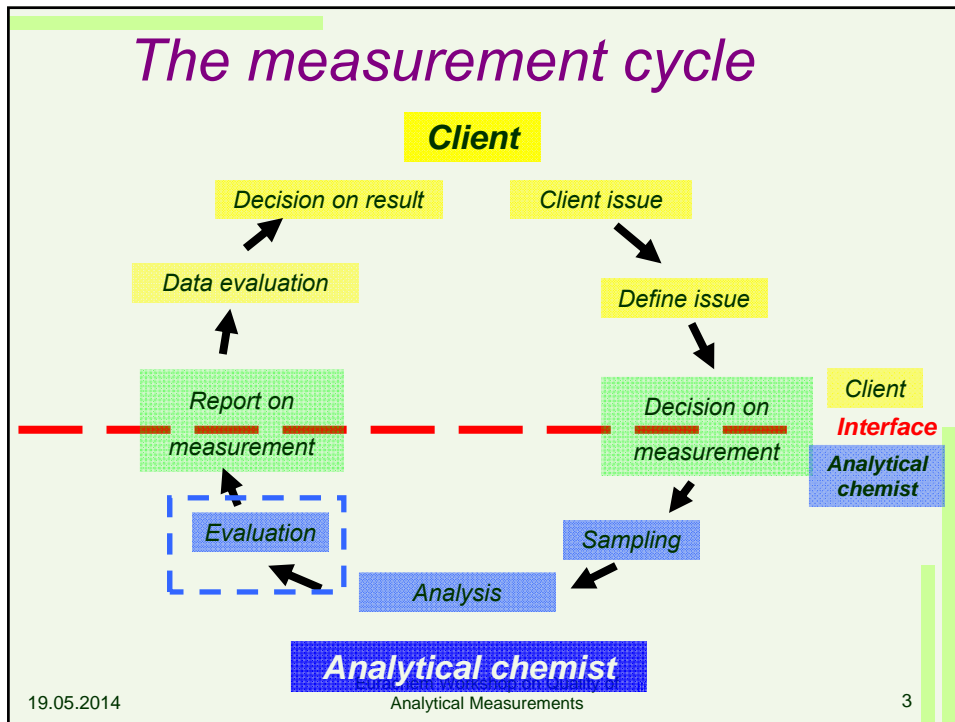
The measurement cycle

Client

Decision on result

Client issue

Data evaluation

Define issue

Report on measurement

Decision on measurement

Client

Interface

Analytical chemist

Evaluation

Sampling

Analysis

Analytical chemist

19.05.2014

Analytical Measurements

3